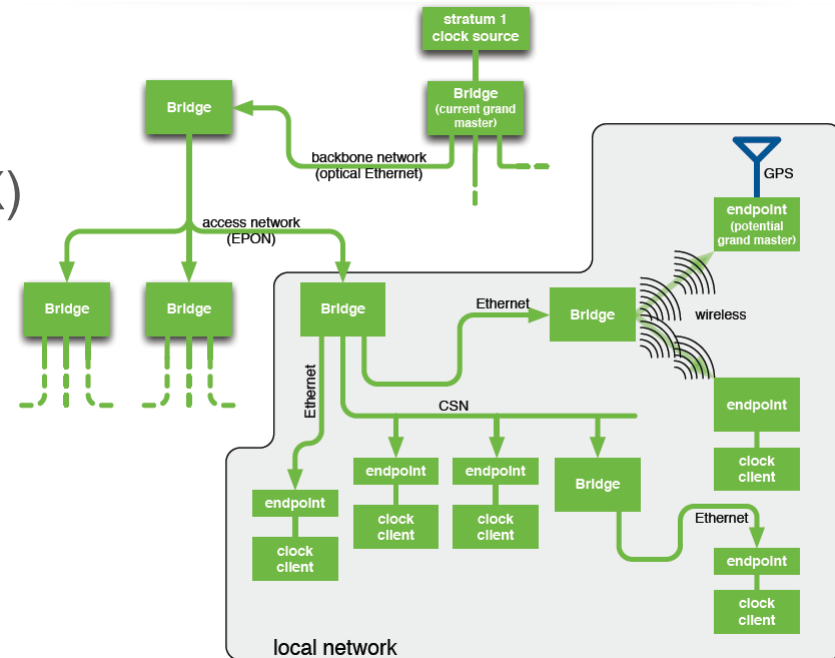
stratum 1 clock source

Bridge

Bridge (current grand master)

backbone network (optical Ethernet)

GPS

endpoint (potential grand master)

access network (EPON)

Bridge

Bridge

Bridge

Ethernet

Bridge

wireless

Ethernet

CSN

endpoint

endpoint

endpoint

endpoint

Bridge

clock client

clock client

clock client

clock client

Ethernet

endpoint

clock client

local network